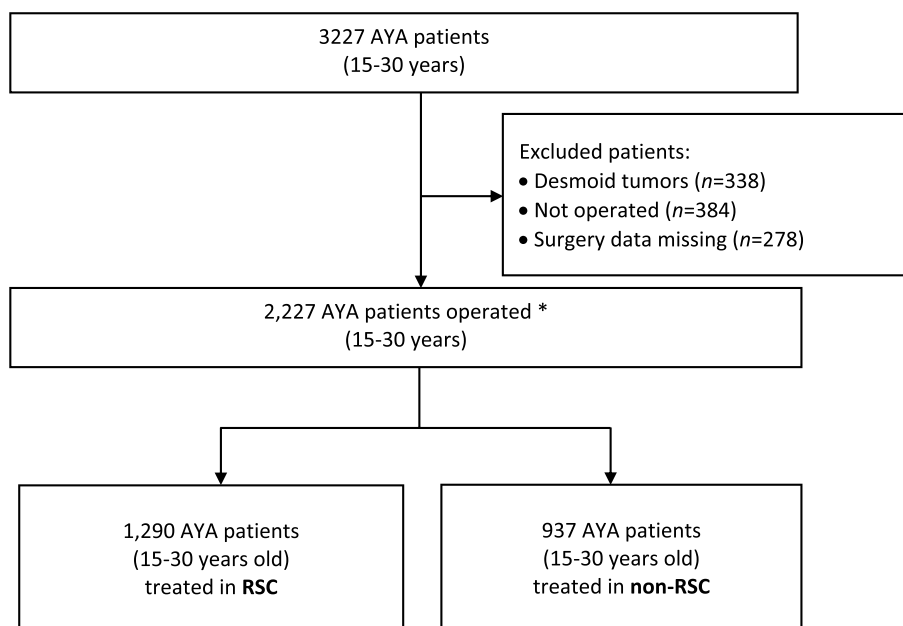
3227 AYA patients
(15-30 years)

Excluded patients:
• Desmoid tumors (*n*=338)
• Not operated (*n*=384)
• Surgery data missing (*n*=278)

2,227 AYA patients operated *
(15-30 years)

1,290 AYA patients
(15-30 years old)
treated in **RSC**

937 AYA patients
(15-30 years old)
treated in **non-RSC**